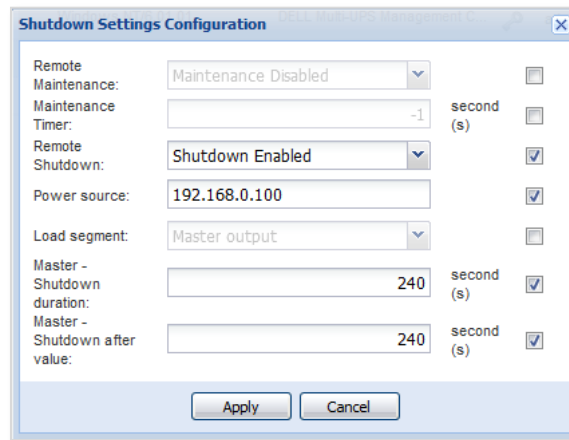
Shutdown Settings Configuration

| | | | |
|---|---|---|---|
| Remote Maintenance: | Maintenance Disabled | | ☐ |
| Maintenance Timer: | -1 | second (s) | ☐ |
| Remote Shutdown: | Shutdown Enabled | | ☑ |
| Power source: | 192.168.0.100 | | ☑ |
| Load segment: | Master output | | ☐ |
| Master - Shutdown duration: | 240 | second (s) | ☑ |
| Master - Shutdown after value: | 240 | second (s) | ☑ |

Apply Cancel